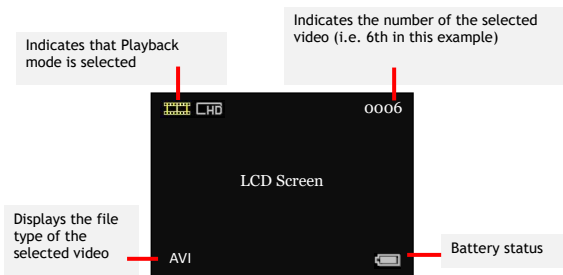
Indicates that Playback mode is selected

Indicates the number of the selected video (i.e. 6th in this example)

HD

0006

LCD Screen

Displays the file type of the selected video

AVI

Battery status